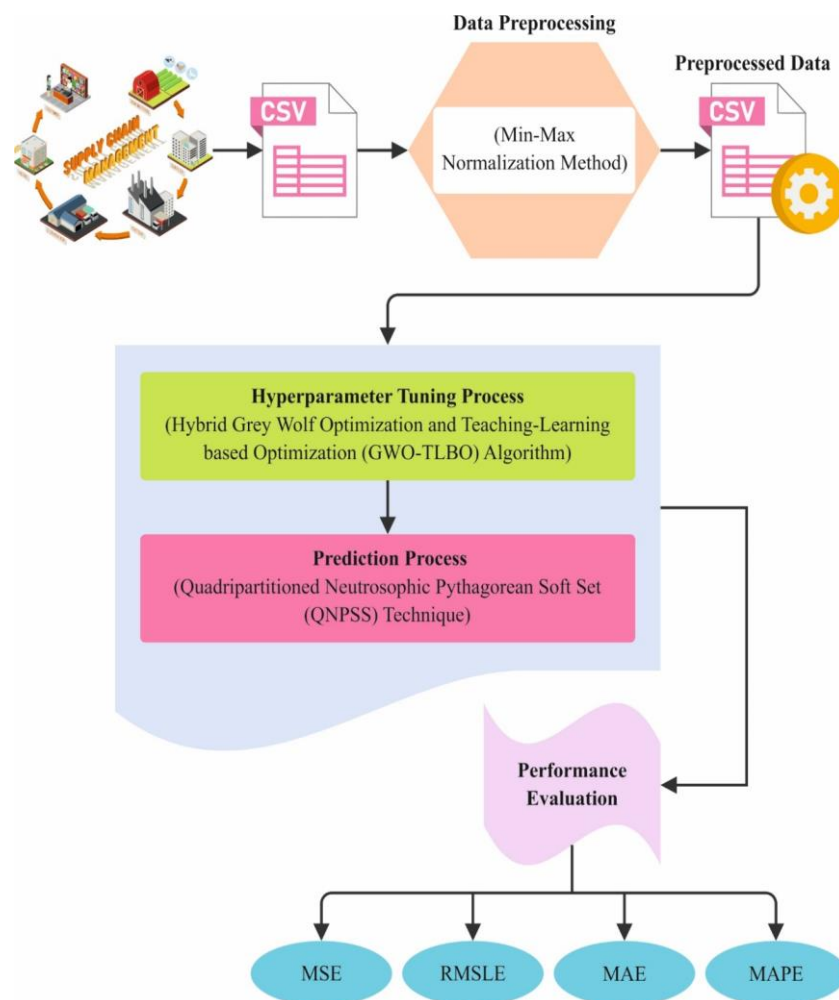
SUPPLY CHAIN MANAGEMENT

CSV

Data Preprocessing

(Min-Max Normalization Method)

Preprocessed Data

CSV

Hyperparameter Tuning Process
(Hybrid Grey Wolf Optimization and Teaching-Learning based Optimization (GWO-TLBO) Algorithm)

Prediction Process
(Quadripartitioned Neutrosophic Pythagorean Soft Set (QNPSS) Technique)

Performance Evaluation

MSE

RMSLE

MAE

MAPE